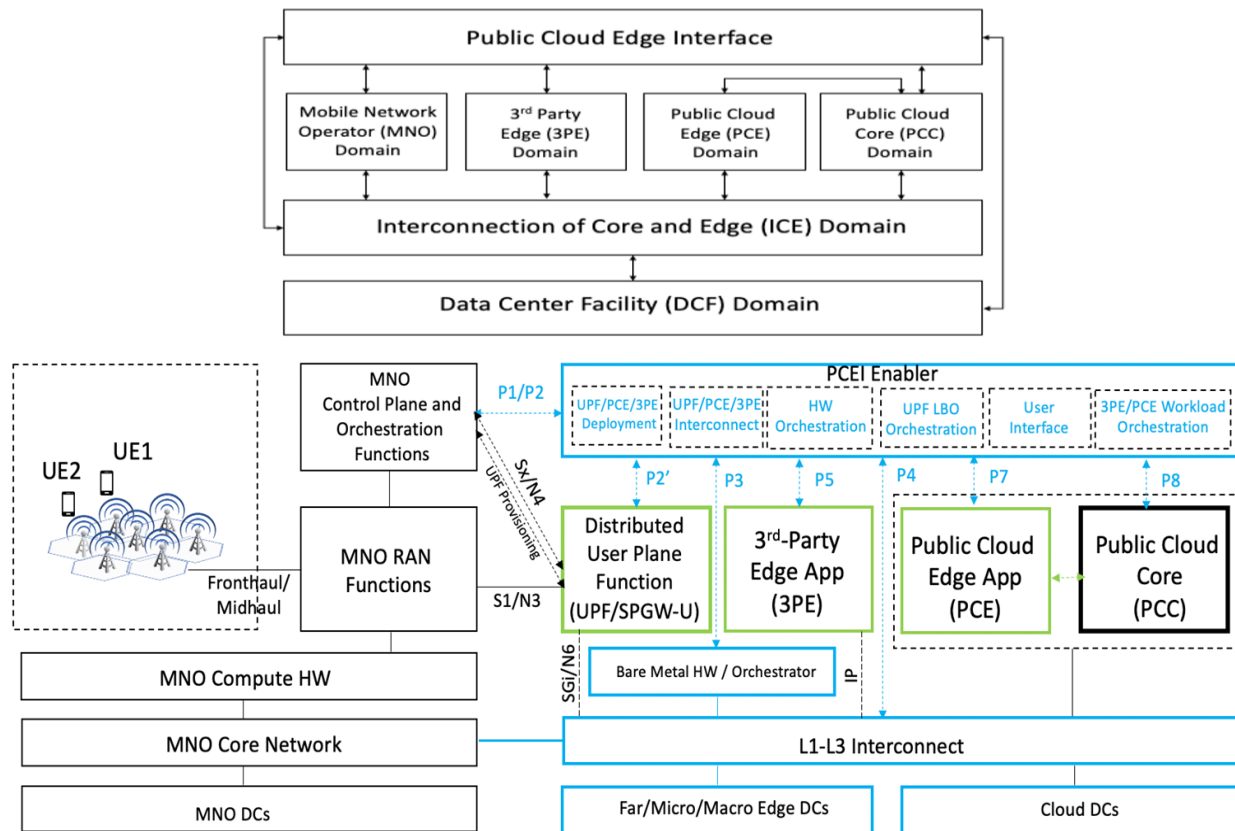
Public Cloud Edge Interface

Mobile Network Operator (MNO) Domain

3$^{rd}$ Party Edge (3PE) Domain

Public Cloud Edge (PCE) Domain

Public Cloud Core (PCC) Domain

Interconnection of Core and Edge (ICE) Domain

Data Center Facility (DCF) Domain

UE2

UE1

MNO Control Plane and Orchestration Functions

P1/P2

PCEI Enabler

UPF/PCE/3PE Deployment

UPF/PCE/3PE Interconnect

HW Orchestration

UPF LBO Orchestration

User Interface

3PE/PCE Workload Orchestration

Sx/N4

UPF Provisioning

P2'

P3

P5

P4

P7

P8

MNO RAN Functions

Fronthaul/ Midhaul

S1/N3

Distributed User Plane Function (UPF/SPGW-U)

3$^{rd}$-Party Edge App (3PE)

Public Cloud Edge App (PCE)

Public Cloud Core (PCC)

SGi/N6

Bare Metal HW / Orchestrator

IP

MNO Compute HW

MNO Core Network

L1-L3 Interconnect

MNO DCs

Far/Micro/Macro Edge DCs

Cloud DCs